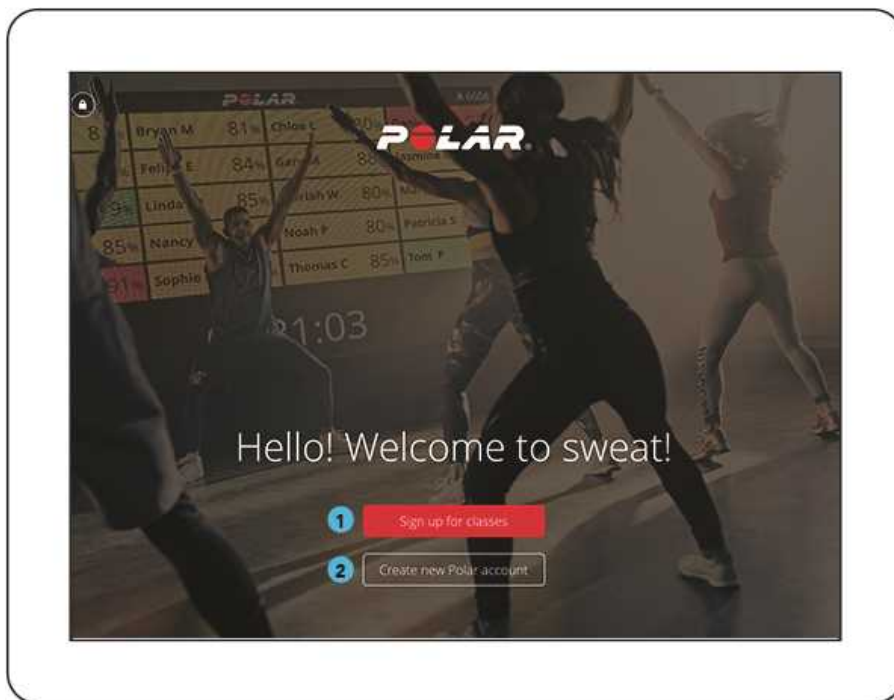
POLAR

| 8 | Bryan M | 81% | Chloe L | 80% | |
|---|---|---|---|---|---|
| | Felipe E | 84% | Gary A | 88 | Jasmine |
| 9% | Linda | 85% | Irish W | 80% | M |
| 85% | Nancy | | Noah P | 80% | Patricia S |
| 91% | Sophie | | Thomas C | 85% | Tom F |

21:03

POLAR

Hello! Welcome to sweat!

1 Sign up for classes

2 Create new Polar account